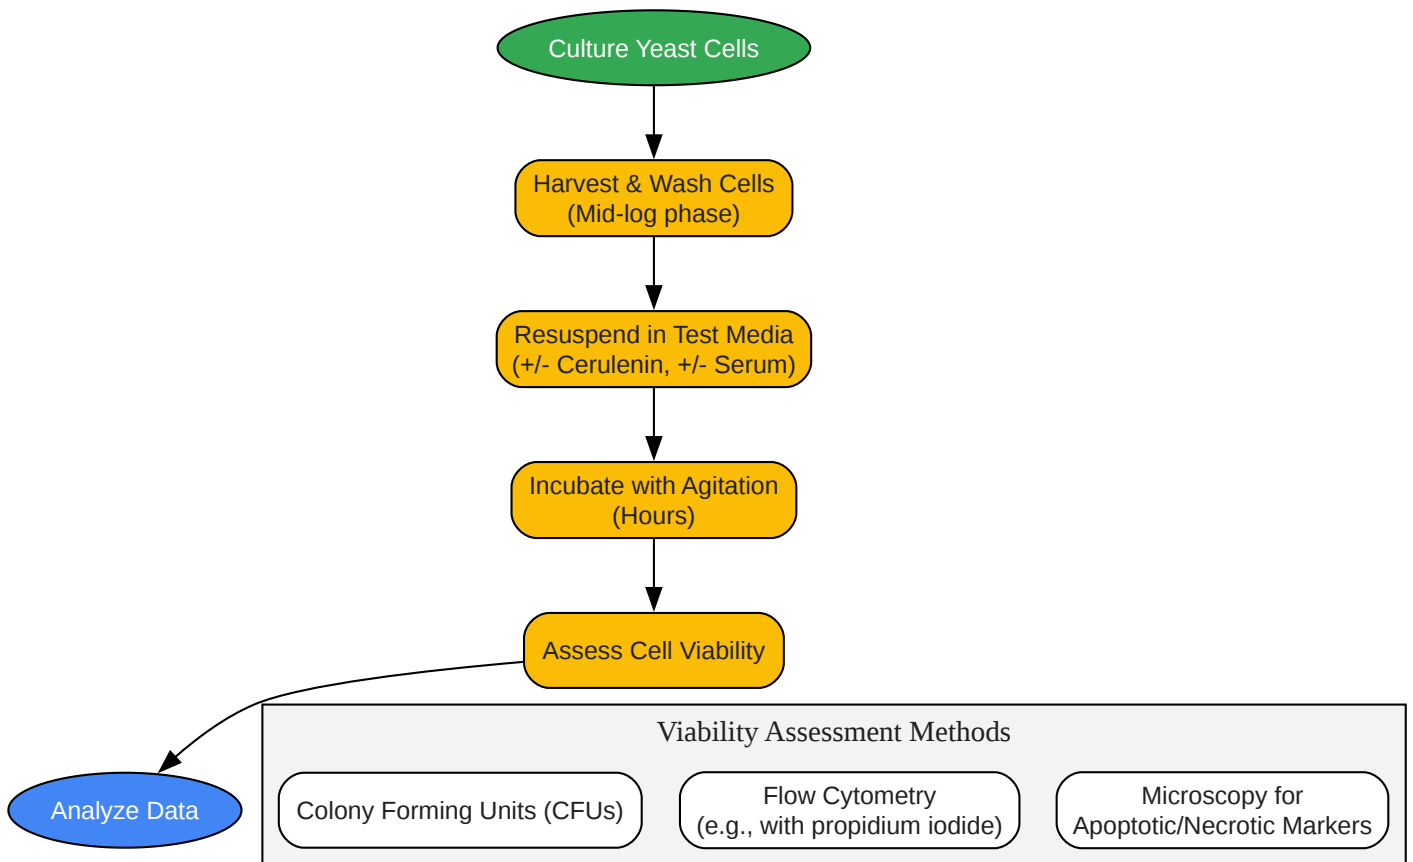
Culture Yeast Cells

Harvest & Wash Cells
(Mid-log phase)

Resuspend in Test Media
(+/- Cerulenin, +/- Serum)

Incubate with Agitation
(Hours)

Assess Cell Viability

Analyze Data

Viability Assessment Methods

Colony Forming Units (CFUs)

Flow Cytometry
(e.g., with propidium iodide)

Microscopy for
Apoptotic/Necrotic Markers